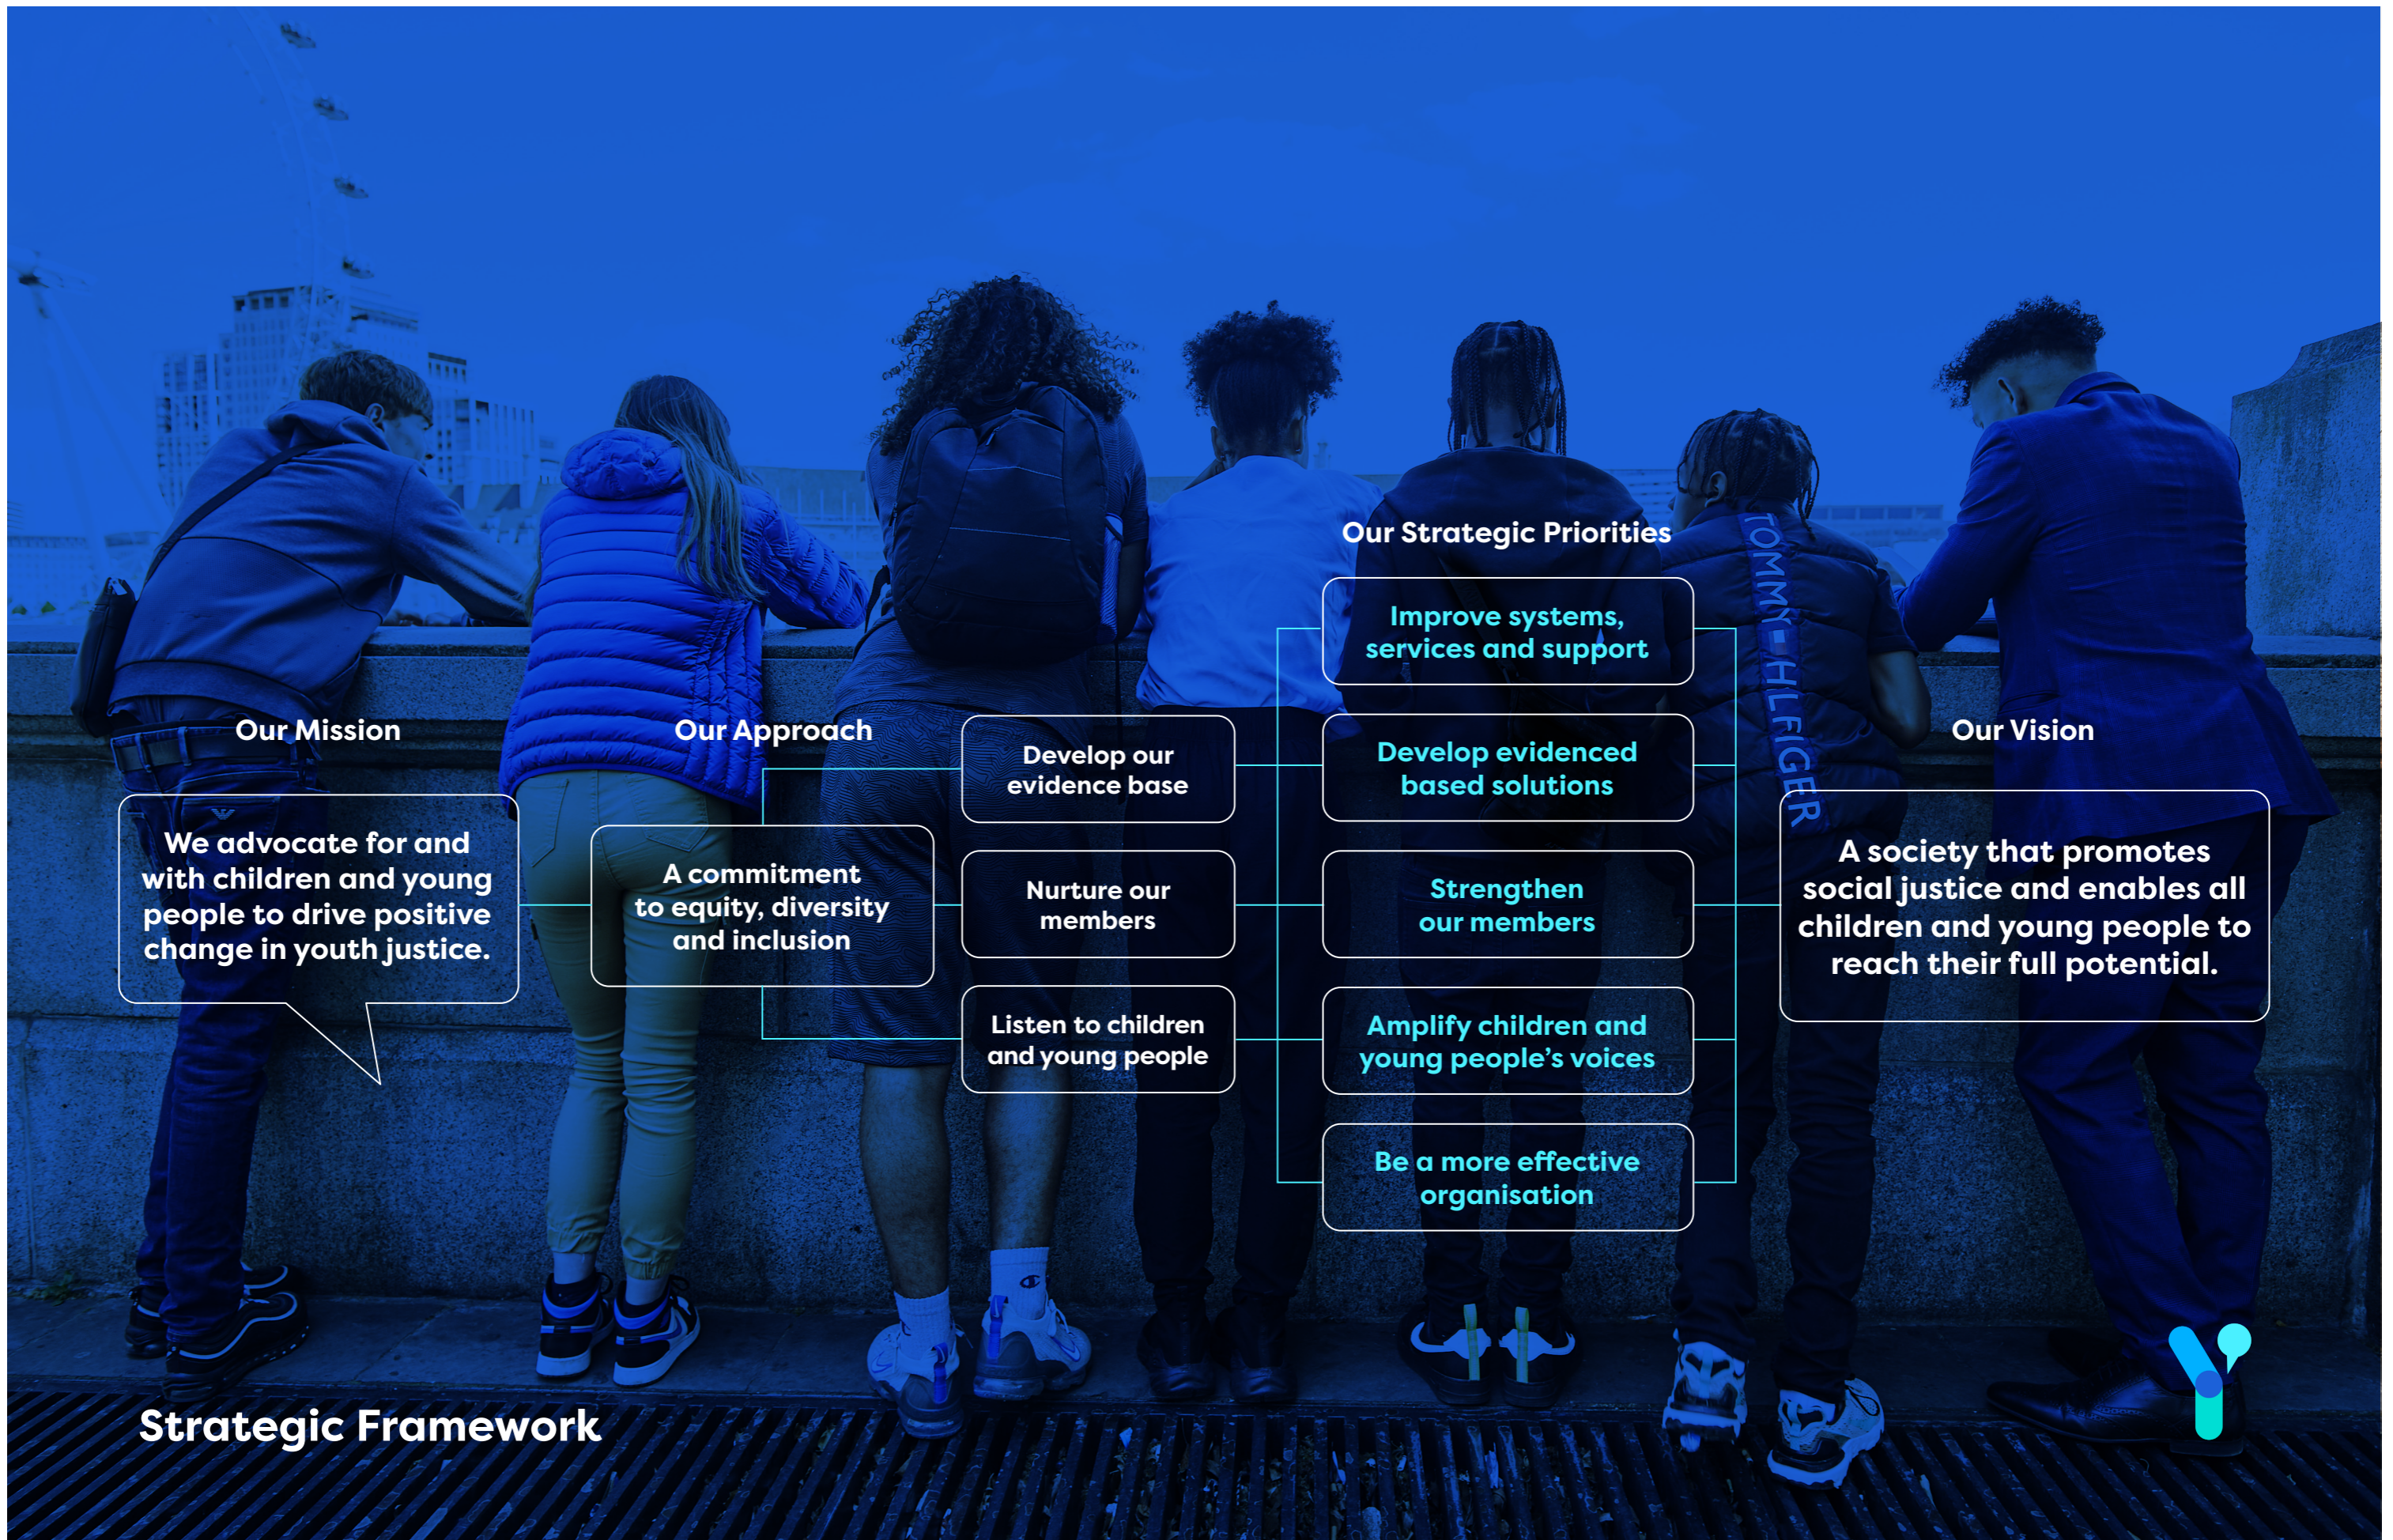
Our Mission

We advocate for and with children and young people to drive positive change in youth justice.

Our Approach

A commitment to equity, diversity and inclusion

Develop our evidence base

Nurture our members

Listen to children and young people

Our Strategic Priorities

Improve systems, services and support

Develop evidenced based solutions

Strengthen our members

Amplify children and young people's voices

Be a more effective organisation

Our Vision

A society that promotes social justice and enables all children and young people to reach their full potential.

TOMMY HILFIGER

Strategic Framework